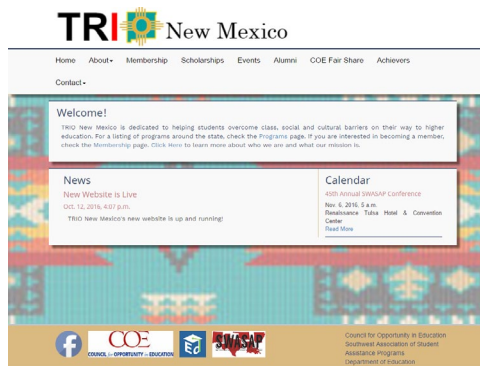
TRIO New Mexico

Home About Membership Scholarships Events Alumni COE Fair Share Achievers

Contact

Welcome!

TRIO New Mexico is dedicated to helping students overcome class, social and cultural barriers on their way to higher education. For a listing of programs around the state, check the Programs page. If you are interested in becoming a member, check the Membership page. Click Here to learn more about who we are and what our mission is.

News

New Website is Live

Oct. 12, 2016, 4:07 p.m.

TRIO New Mexico's new website is up and running!

Calendar

45th Annual SWASAP Conference

Nov. 6, 2016, 5 a.m.

Renaissance Tulsa Hotel & Convention Center

Read More

COE COUNCIL for OPPORTUNITY in EDUCATION

SWASAP

Council for Opportunity in Education
Southwest Association of Student Assistance Programs
Department of Education